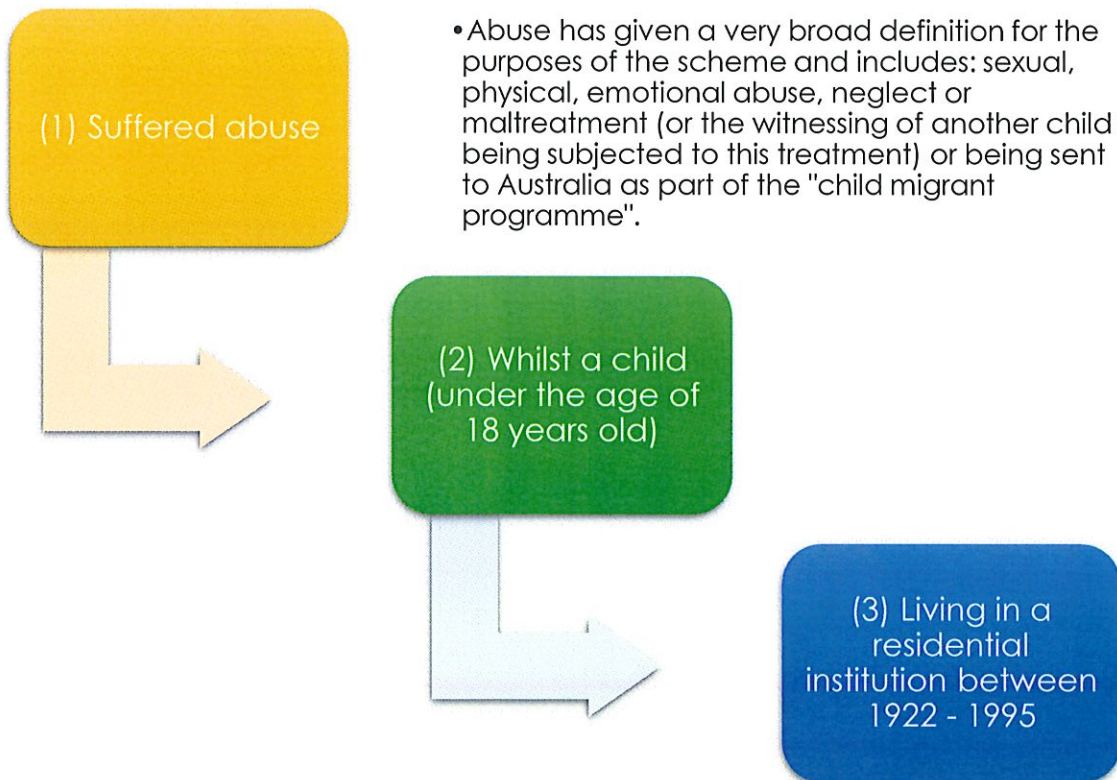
(1) Suffered abuse

• Abuse has given a very broad definition for the purposes of the scheme and includes: sexual, physical, emotional abuse, neglect or maltreatment (or the witnessing of another child being subjected to this treatment) or being sent to Australia as part of the "child migrant programme".

(2) Whilst a child (under the age of 18 years old)

(3) Living in a residential institution between 1922 - 1995